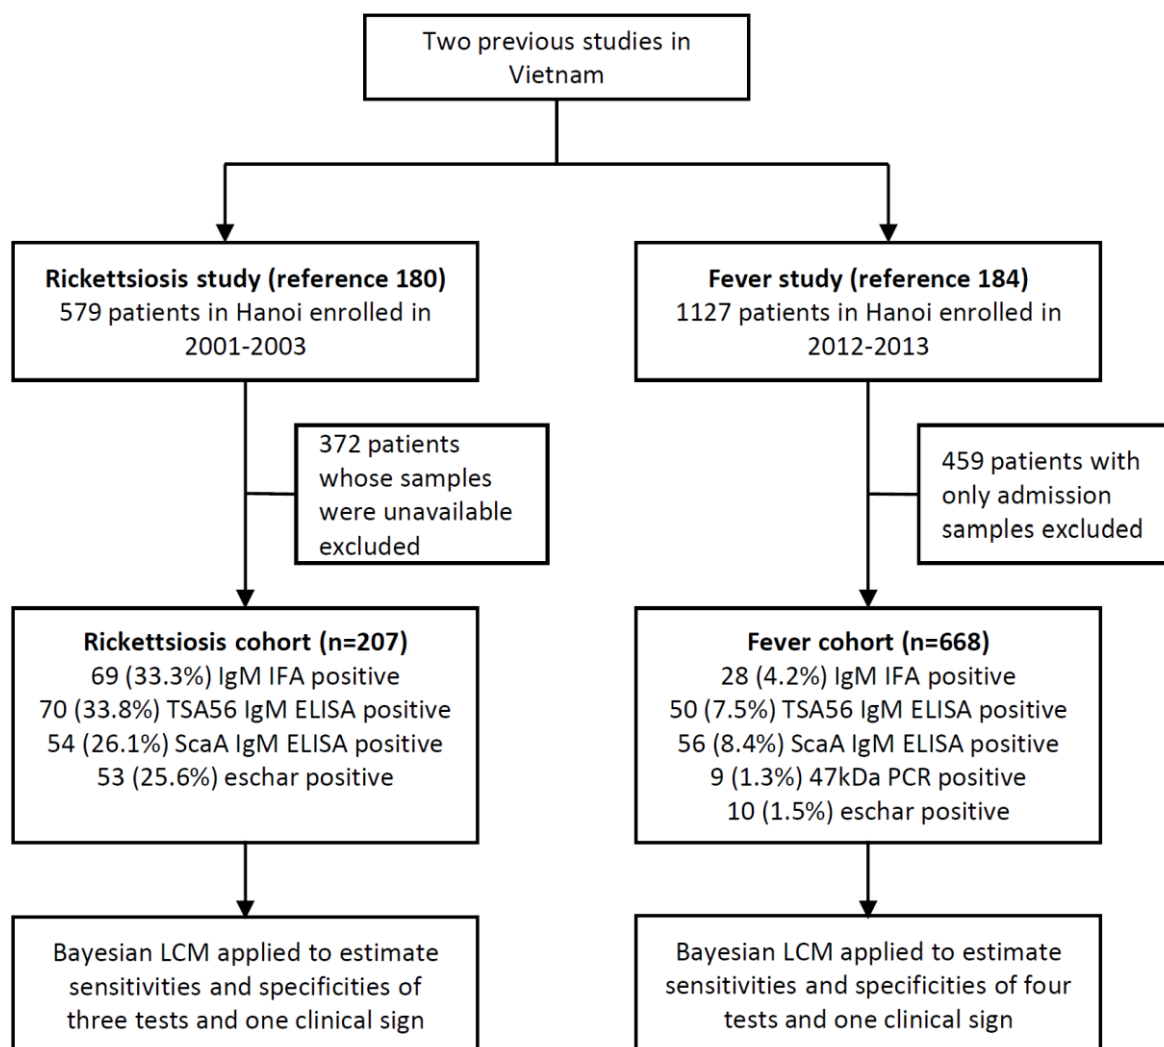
Two previous studies in Vietnam

**Rickettsiosis study (reference 180)**
579 patients in Hanoi enrolled in 2001-2003

372 patients whose samples were unavailable excluded

**Rickettsiosis cohort (n=207)**
69 (33.3%) IgM IFA positive
70 (33.8%) TSA56 IgM ELISA positive
54 (26.1%) ScaA IgM ELISA positive
53 (25.6%) eschar positive

Bayesian LCM applied to estimate sensitivities and specificities of three tests and one clinical sign

**Fever study (reference 184)**
1127 patients in Hanoi enrolled in 2012-2013

459 patients with only admission samples excluded

**Fever cohort (n=668)**
28 (4.2%) IgM IFA positive
50 (7.5%) TSA56 IgM ELISA positive
56 (8.4%) ScaA IgM ELISA positive
9 (1.3%) 47kDa PCR positive
10 (1.5%) eschar positive

Bayesian LCM applied to estimate sensitivities and specificities of four tests and one clinical sign